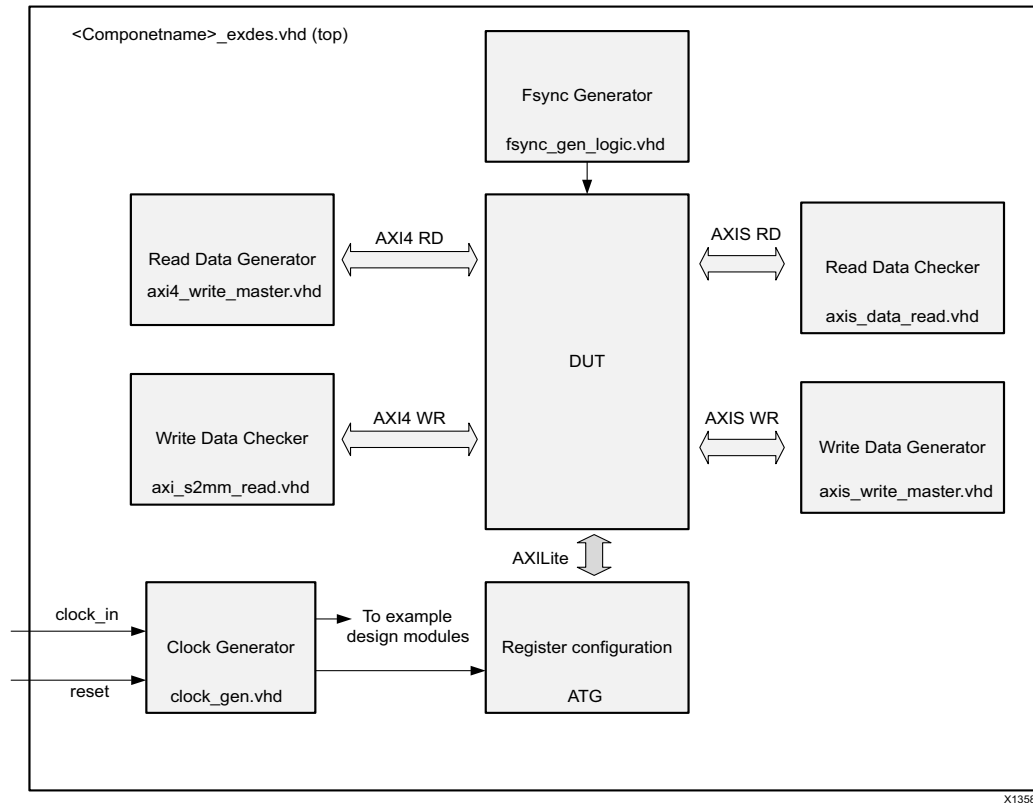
<Componetname>_exdes.vhd (top)

Fsync Generator

fsync_gen_logic.vhd

Read Data Generator
axi4_write_master.vhd

AXI4 RD

DUT

AXIS RD

Read Data Checker

axis_data_read.vhd

Write Data Checker

axi_s2mm_read.vhd

AXI4 WR

AXIS WR

Write Data Generator

axis_write_master.vhd

AXILite

clock_in

reset

Clock Generator

clock_gen.vhd

To example design modules

Register configuration

ATG

X135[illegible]